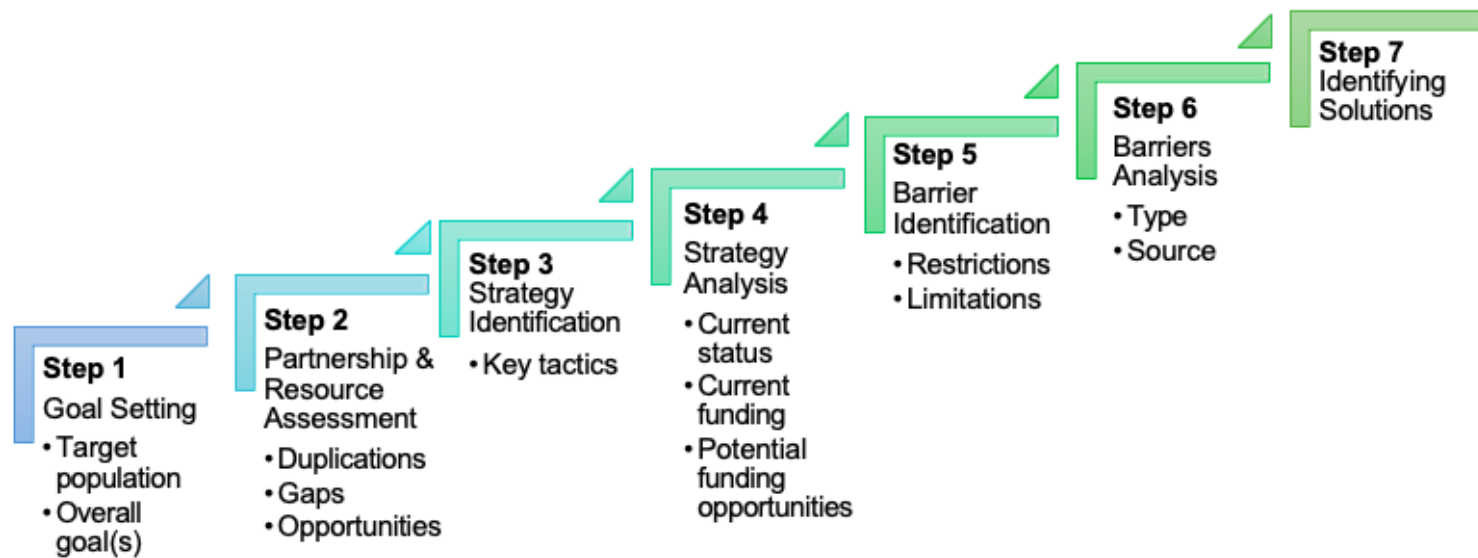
**Step 1**
Goal Setting
• Target population
• Overall goal(s)

**Step 2**
Partnership & Resource Assessment
• Duplications
• Gaps
• Opportunities

**Step 3**
Strategy Identification
• Key tactics

**Step 4**
Strategy Analysis
• Current status
• Current funding
• Potential funding opportunities

**Step 5**
Barrier Identification
• Restrictions
• Limitations

**Step 6**
Barriers Analysis
• Type
• Source

**Step 7**
Identifying Solutions